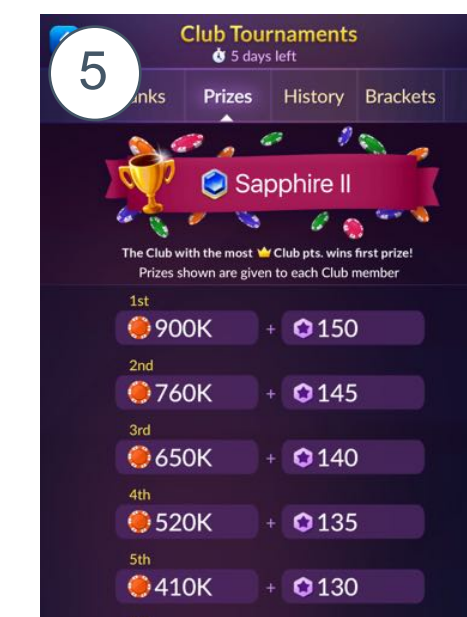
5

Club Tournaments
5 days left

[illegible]anks Prizes History Brackets

Sapphire II

The Club with the most Club pts. wins first prize!
Prizes shown are given to each Club member

1st
900K + 150

2nd
760K + 145

3rd
650K + 140

4th
520K + 135

5th
410K + 130